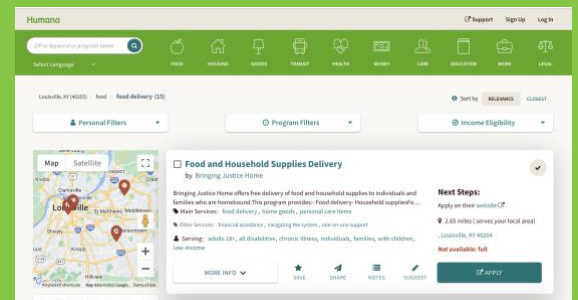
Humana

Support Sign Up Log In

ZIP or keyword or program name

Select Language

FOOD HOUSING GOODS TRANSIT HEALTH MONEY CARE EDUCATION WORK LEGAL

Louisville, KY (40203) · food · food delivery (15)

Sort by RELEVANCE CLOSEST

Personal Filters

Program Filters

Income Eligibility

Map Satellite

Louisville

Keyboard shortcuts Map data ©2022 Google Terms of Use

Food and Household Supplies Delivery

by Bringing Justice Home

Bringing Justice Home offers free delivery of food and household supplies to individuals and families who are homebound.This program provides:- Food delivery- Household suppliesPo...

Main Services: food delivery , home goods , personal care items

Other Services: financial assistance , navigating the system , one-on-one support

Serving: adults 18+, all disabilities, chronic illness, individuals, families, with children, low-income

MORE INFO

SAVE SHARE NOTES SUGGEST

Next Steps:

Apply on their website

2.65 miles ( serves your local area)

, Louisville, KY 40204

Not available: full

APPLY